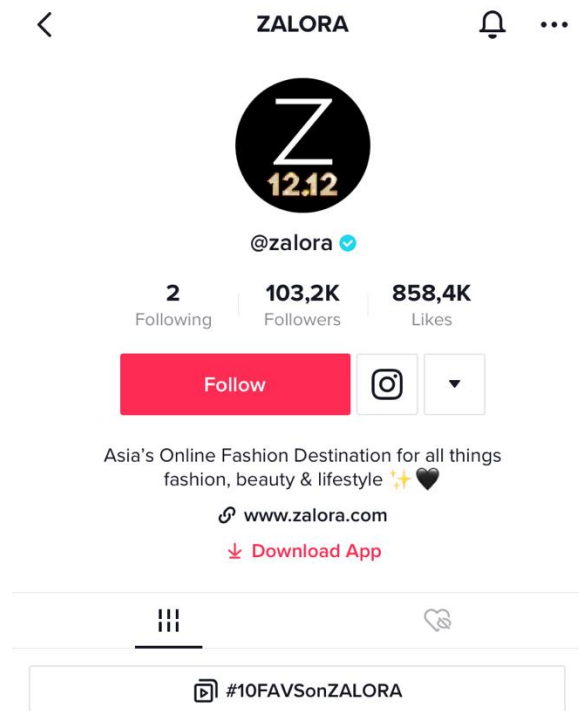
ZALORA

Z
12.12

@zalora

2
Following

103,2K
Followers

858,4K
Likes

Follow

Asia's Online Fashion Destination for all things fashion, beauty & lifestyle ✨🖤

www.zalora.com

Download App

#10FAVSonZALORA